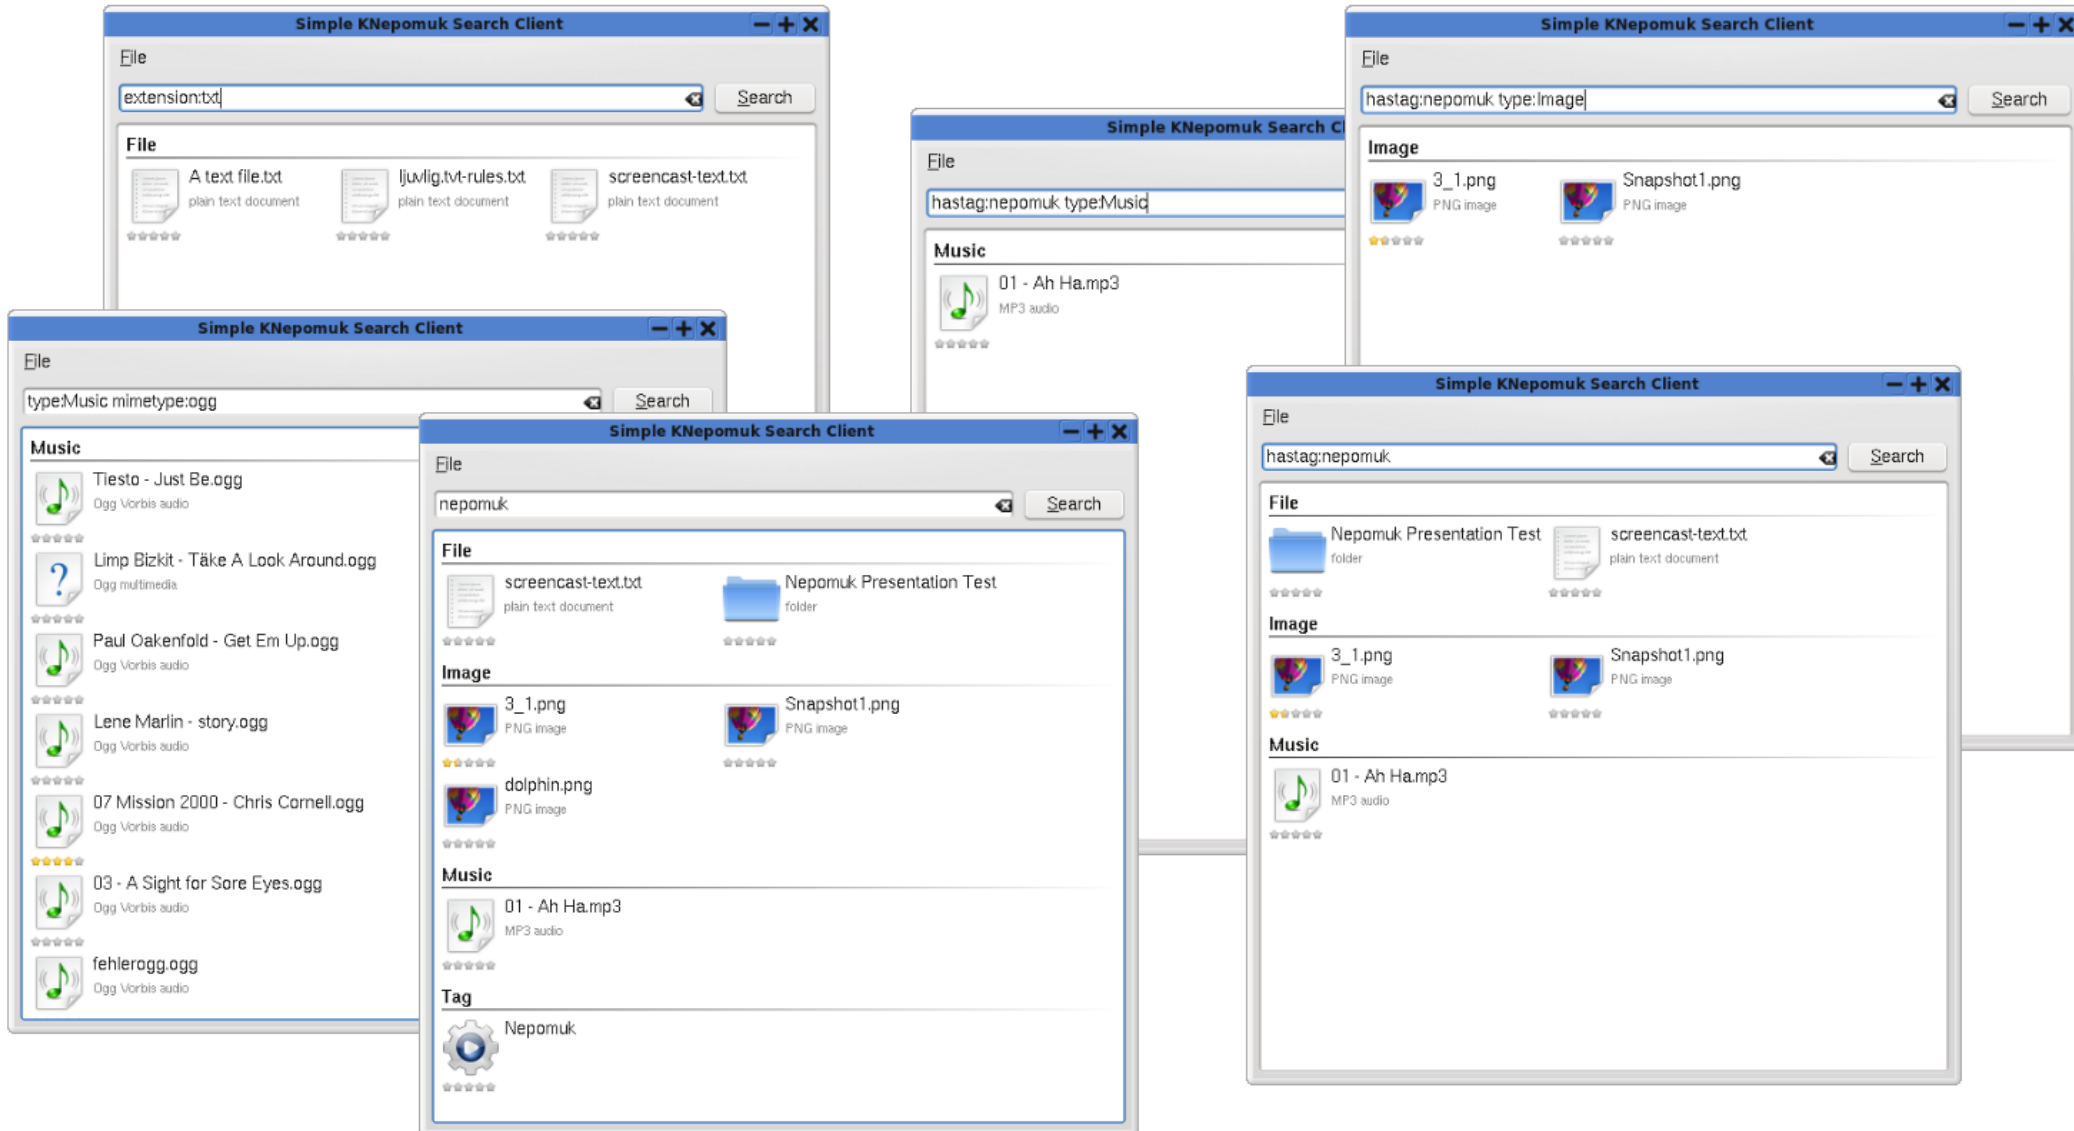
Simple KNepomuk Search Client

File

extension:txt

Search

File

A text file.txt
plain text document

ljuvlig.tvt-rules.txt
plain text document

screencast-text.txt
plain text document

Simple KNepomuk Search Cl

File

hastag:nepomuk type:Music

Music

01 - Ah Ha.mp3
MP3 audio

Simple KNepomuk Search Client

File

hastag:nepomuk type:Image

Search

Image

3_1.png
PNG image

Snapshot1.png
PNG image

Simple KNepomuk Search Client

File

type:Music mimetype:ogg

Search

Music

Tiesto - Just Be.ogg
Ogg Vorbis audio

Limp Bizkit - Take A Look Around.ogg
Ogg multimedia

Paul Oakenfold - Get Em Up.ogg
Ogg Vorbis audio

Lene Marlin - story.ogg
Ogg Vorbis audio

07 Mission 2000 - Chris Cornell.ogg
Ogg Vorbis audio

03 - A Sight for Sore Eyes.ogg
Ogg Vorbis audio

fehlerogg.ogg
Ogg Vorbis audio

Simple KNepomuk Search Client

File

nepomuk

Search

File

screencast-text.txt
plain text document

Nepomuk Presentation Test
folder

Image

3_1.png
PNG image

Snapshot1.png
PNG image

dolphin.png
PNG image

Music

01 - Ah Ha.mp3
MP3 audio

Tag

Nepomuk

Simple KNepomuk Search Client

File

hastag:nepomuk

Search

File

Nepomuk Presentation Test
folder

screencast-text.txt
plain text document

Image

3_1.png
PNG image

Snapshot1.png
PNG image

Music

01 - Ah Ha.mp3
MP3 audio